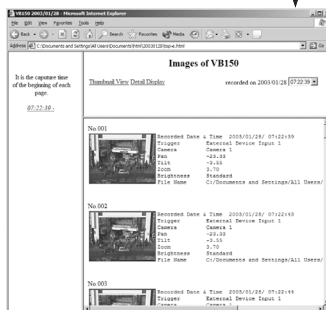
VB150 2003/01/28 - Microsoft Internet Explorer

File Edit View Favorites Tools Help

Back Search Favorites Media

Address C:\Documents and Settings\All Users\Documents\html\20030128\top.html

Go

It is the capture time of the beginning of each page.

07:22:39

Images of VB150

Thumbnail View Detail Display

recorded on 2003/01/28 07:22:39

No.001

Recorded Date & Time 2003/01/28/ 07:22:39
Trigger External Device Input 1
Camera Camera 1
Pan -29.33
Tilt -3.55
Zoom 3.70
Brightness Standard
File Name C:/Documents and Settings/All Users/

No.002

Recorded Date & Time 2003/01/28/ 07:22:40
Trigger External Device Input 1
Camera Camera 1
Pan -29.33
Tilt -3.55
Zoom 3.70
Brightness Standard
File Name C:/Documents and Settings/All Users/

No.003

Recorded Date & Time 2003/01/28/ 07:22:44
Trigger External Device Input 1
Camera Camera